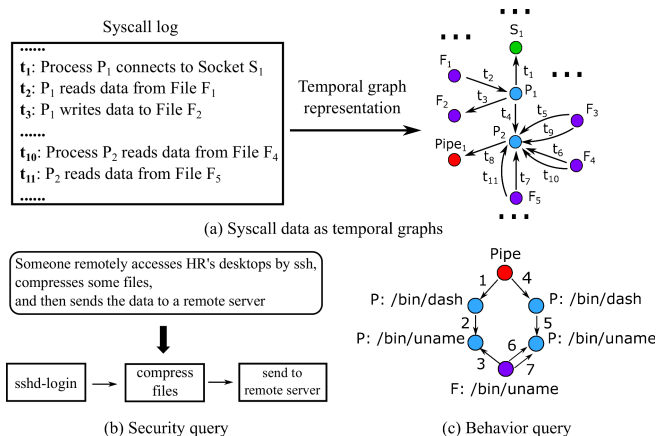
Syscall log

......
$\mathbf{t_1}$: Process $P_1$ connects to Socket $S_1$
$\mathbf{t_2}$: $P_1$ reads data from File $F_1$
$\mathbf{t_3}$: $P_1$ writes data to File $F_2$
......
$\mathbf{t_{10}}$: Process $P_2$ reads data from File $F_4$
$\mathbf{t_{11}}$: $P_2$ reads data from File $F_5$
......

Temporal graph representation

...
$S_1$
...
...
$F_1$
$t_2$
$t_1$
$F_2$
$t_3$
$P_1$
$t_5$
$F_3$
$t_4$
$t_9$
$P_2$
$\text{Pipe}_1$
$t_8$
$t_6$
$F_4$
$t_{11}$
$t_7$
$t_{10}$
$F_5$
...

(a) Syscall data as temporal graphs

Someone remotely accesses HR's desktops by ssh, compresses some files, and then sends the data to a remote server

sshd-login
compress files
send to remote server

(b) Security query

Pipe
1
4
P: /bin/dash
P: /bin/dash
2
5
P: /bin/uname
6
P: /bin/uname
3
7
F: /bin/uname

(c) Behavior query